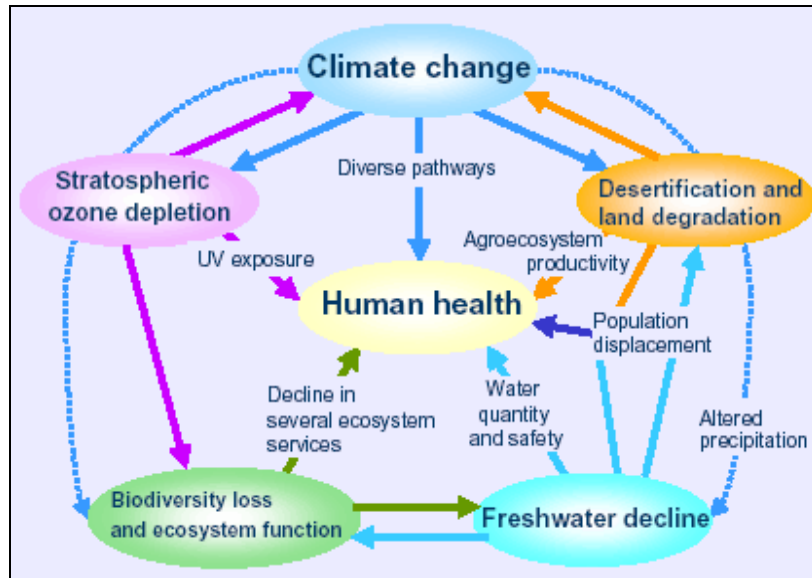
Climate change

Stratospheric ozone depletion

Diverse pathways

Desertification and land degradation

UV exposure

Agroecosystem productivity

Human health

Population displacement

Decline in several ecosystem services

Water quantity and safety

Altered precipitation

Biodiversity loss and ecosystem function

Freshwater decline